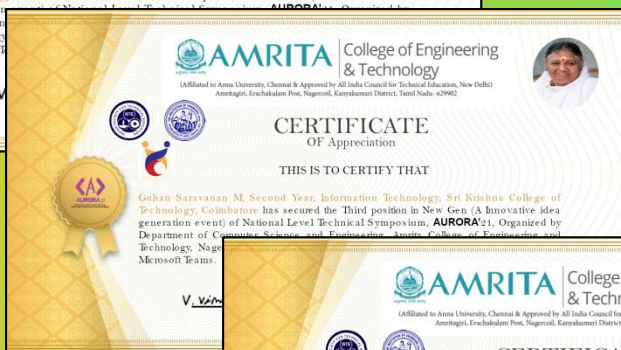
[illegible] of National Level Technical Symposium, AURORA'21, Organized by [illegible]

AMRITA College of Engineering & Technology

(Affiliated to Anna University, Chennai & Approved by All India Council for Technical Education, New Delhi)
Amritagiri, Erachakulam Post, Nagercoil, Kanyakumari District, Tamil Nadu - 629902

AURORA'21

CERTIFICATE
OF Appreciation

THIS IS TO CERTIFY THAT

Guhan Saravanan M, Second Year, Information Technology, Sri Krishna College of Technology, Coimbatore has secured the Third position in New Gen (A Innovative idea generation event) of National Level Technical Symposium, AURORA'21, Organized by Department of Computer Science and Engineering, Amrita College of Engineering and Technology, Nage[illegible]
Microsoft Teams.

V. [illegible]

AMRITA College & Techn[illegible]

(Affiliated to Anna University, Chennai & Approved by All India Council for Technical Education, New Delhi)
Amritagiri, Erachakulam Post, Nagercoil, Kanyakumari District, Tamil Nadu

CERTIFICATE